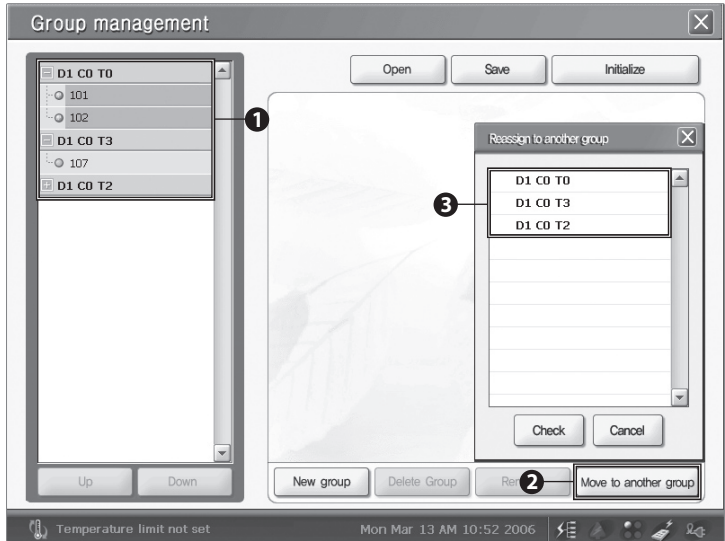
Group management

D1 C0 T0
101
102
D1 C0 T3
107
D1 C0 T2

Up Down

Open Save Initialize

Reassign to another group

D1 C0 T0
D1 C0 T3
D1 C0 T2

Check Cancel

New group Delete Group Ren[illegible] Move to another group

1 2 3

Temperature limit not set Mon Mar 13 AM 10:52 2006